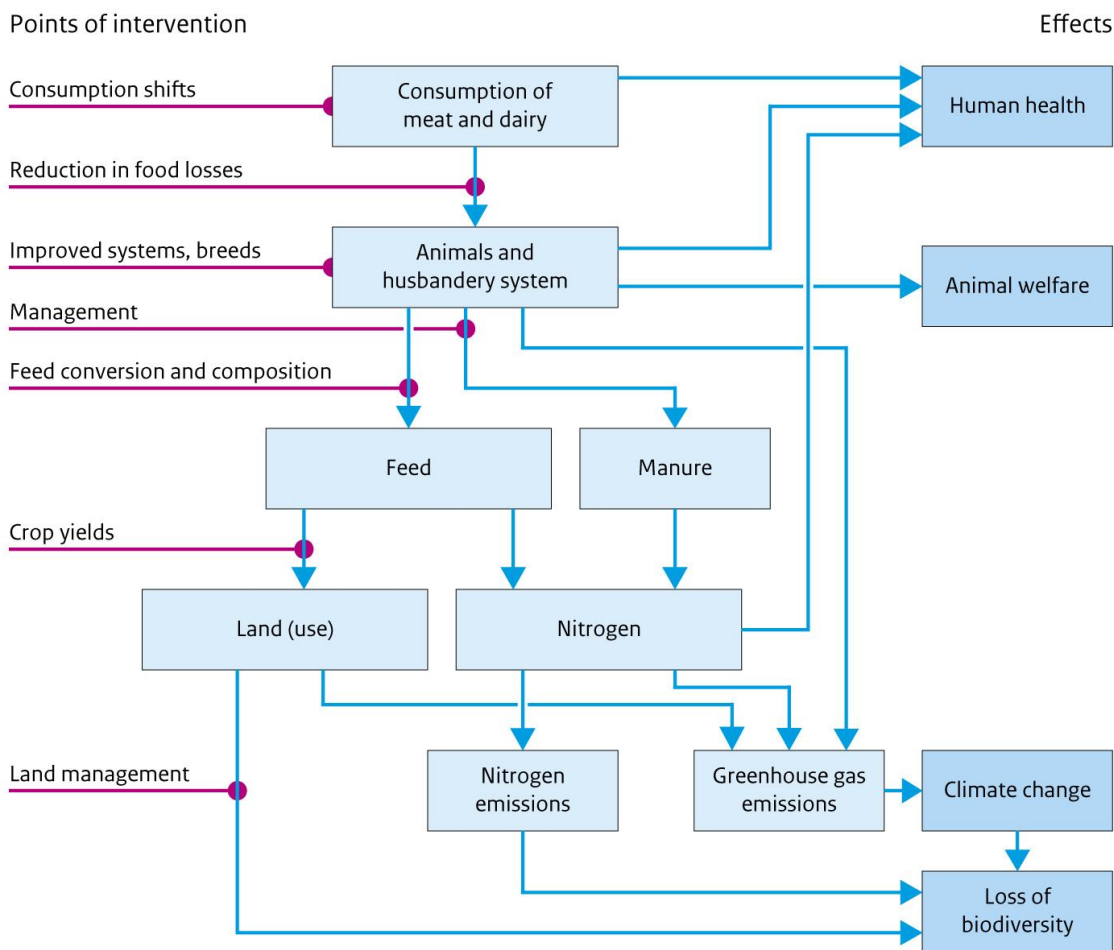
Points of intervention

Effects

Consumption shifts

Consumption of meat and dairy

Human health

Reduction in food losses

Improved systems, breeds

Animals and husbandery system

Animal welfare

Management

Feed conversion and composition

Feed

Manure

Crop yields

Land (use)

Nitrogen

Land management

Nitrogen emissions

Greenhouse gas emissions

Climate change

Loss of biodiversity